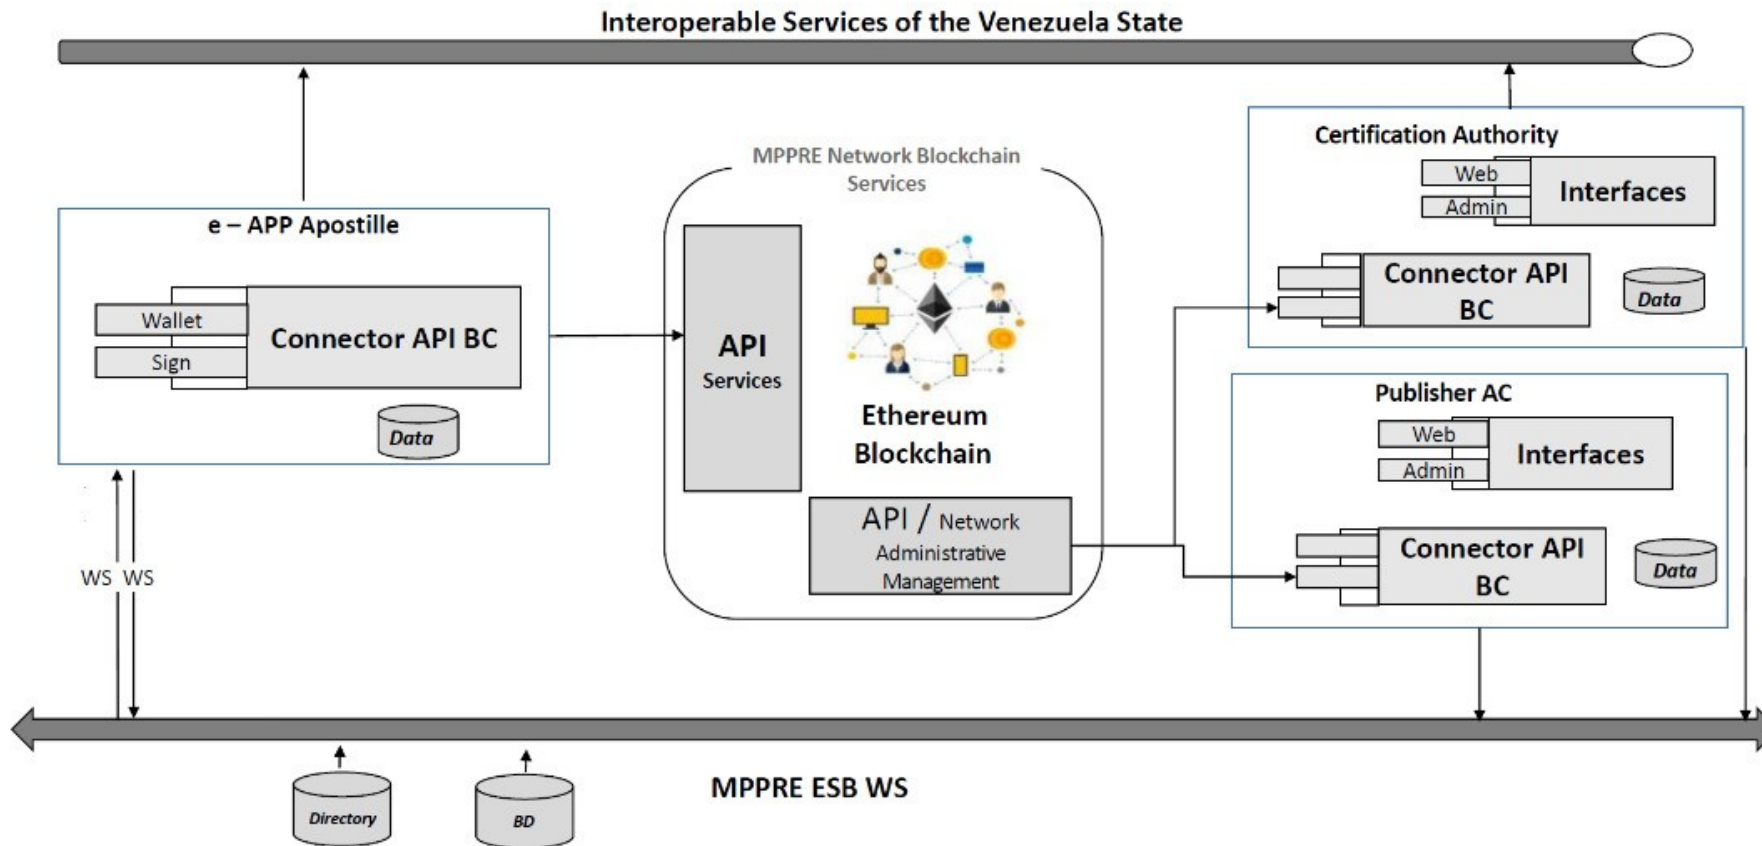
Interoperable Services of the Venezuela State

e – APP Apostille

Wallet

Sign

Connector API BC

Data

WS WS

MPPRE Network Blockchain Services

API

Services

Ethereum Blockchain

API / Network Administrative Management

Certification Authority

Web

Admin

Interfaces

Connector API BC

Data

Publisher AC

Web

Admin

Interfaces

Connector API BC

Data

MPPRE ESB WS

Directory

BD